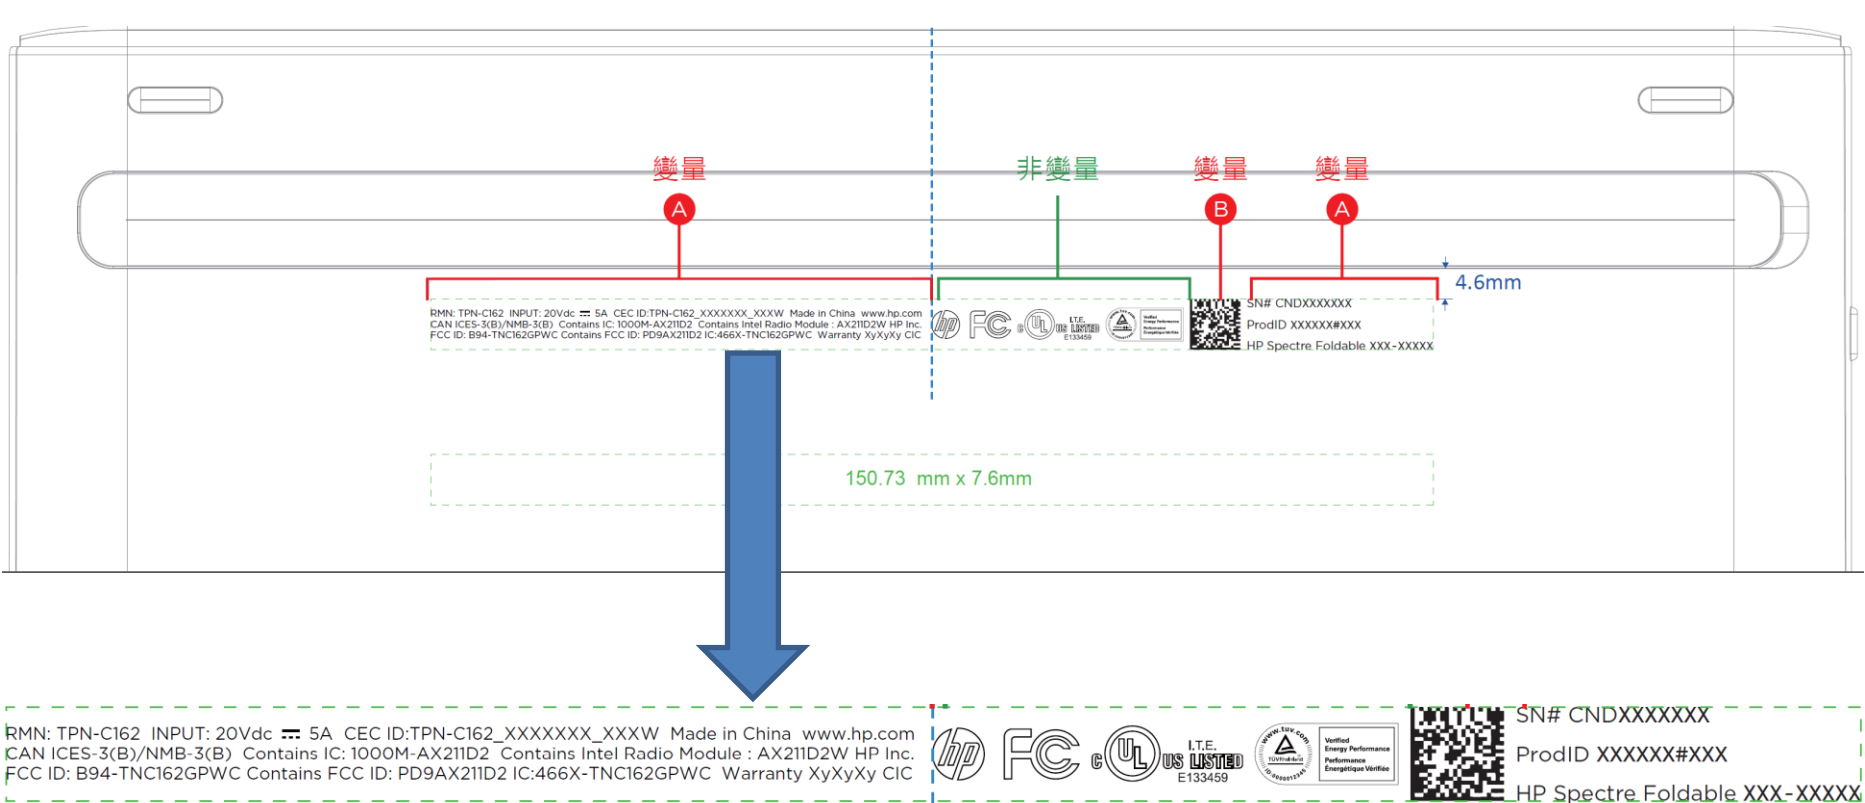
變量 A

非變量

變量 B

變量 A

4.6mm

RMN: TPN-C162 INPUT: 20Vdc ⎓ 5A CEC ID:TPN-C162_XXXXXXX_XXXW Made in China www.hp.com
CAN ICES-3(B)/NMB-3(B) Contains IC: 1000M-AX211D2 Contains Intel Radio Module : AX211D2W HP Inc.
FCC ID: B94-TNC162GPWC Contains FCC ID: PD9AX211D2 IC:466X-TNC162GPWC Warranty XyXyXy CIC

I.T.E. LISTED E133459

SN# CNDXXXXXXX
ProdID XXXXXX#XXX
HP Spectre Foldable XXX-XXXXX

150.73 mm x 7.6mm

RMN: TPN-C162 INPUT: 20Vdc ⎓ 5A CEC ID:TPN-C162_XXXXXXX_XXXW Made in China www.hp.com
CAN ICES-3(B)/NMB-3(B) Contains IC: 1000M-AX211D2 Contains Intel Radio Module : AX211D2W HP Inc.
FCC ID: B94-TNC162GPWC Contains FCC ID: PD9AX211D2 IC:466X-TNC162GPWC Warranty XyXyXy CIC

I.T.E. LISTED E133459

www.tuv.com TÜVRheinland ID 0000012345

Verified Energy Performance Performance Énergétique Vérifiée

SN# CNDXXXXXXX
ProdID XXXXXX#XXX
HP Spectre Foldable XXX-XXXXX